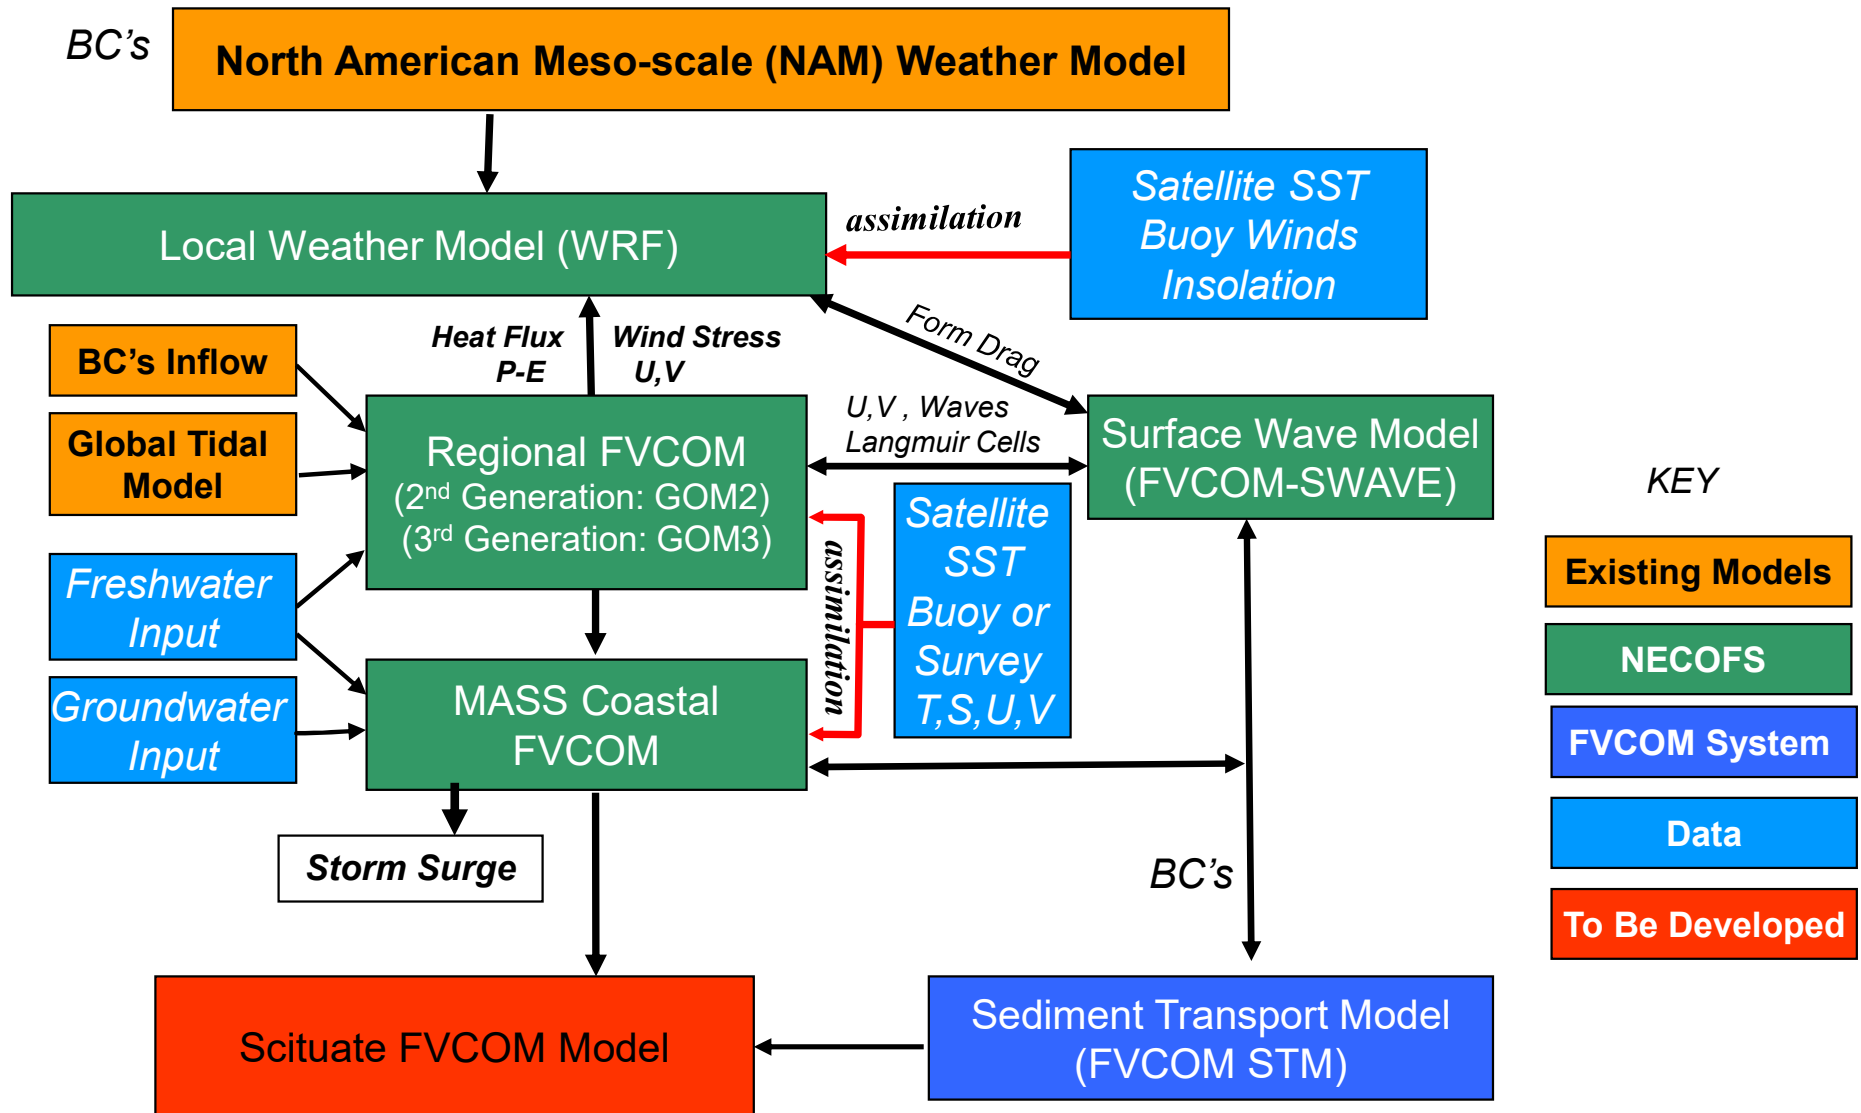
BC's

North American Meso-scale (NAM) Weather Model

Local Weather Model (WRF)

assimilation

Satellite SST
Buoy Winds
Insolation

Heat Flux
P-E

Wind Stress
U,V

Form Drag

BC's Inflow

Global Tidal Model

Regional FVCOM
($2^{nd}$ Generation: GOM2)
($3^{rd}$ Generation: GOM3)

U,V , Waves
Langmuir Cells

Surface Wave Model
(FVCOM-SWAVE)

KEY

Satellite SST
Buoy or Survey
T,S,U,V

assimilation

Freshwater Input

Groundwater Input

MASS Coastal FVCOM

Existing Models

NECOFS

FVCOM System

Data

To Be Developed

Storm Surge

BC's

Scituate FVCOM Model

Sediment Transport Model
(FVCOM STM)